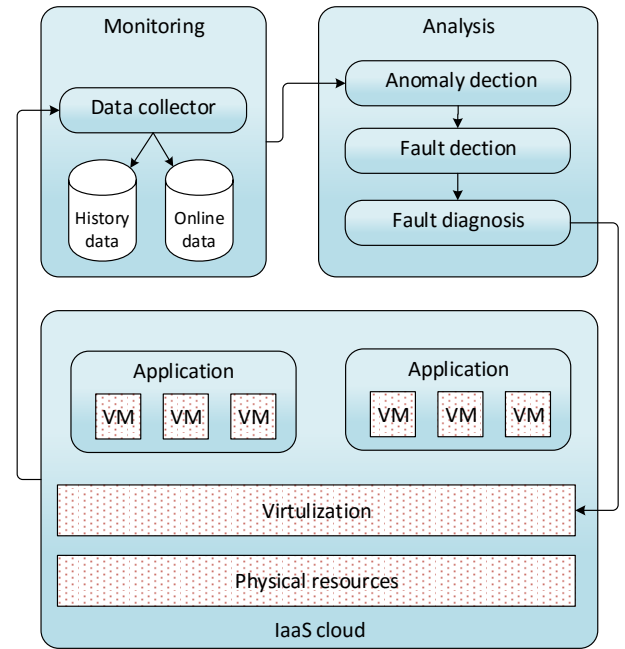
Monitoring

Data collector

History data

Online data

Analysis

Anomaly dection

Fault dection

Fault diagnosis

Application

VM VM VM

Application

VM VM VM

Virtulization

Physical resources

IaaS cloud